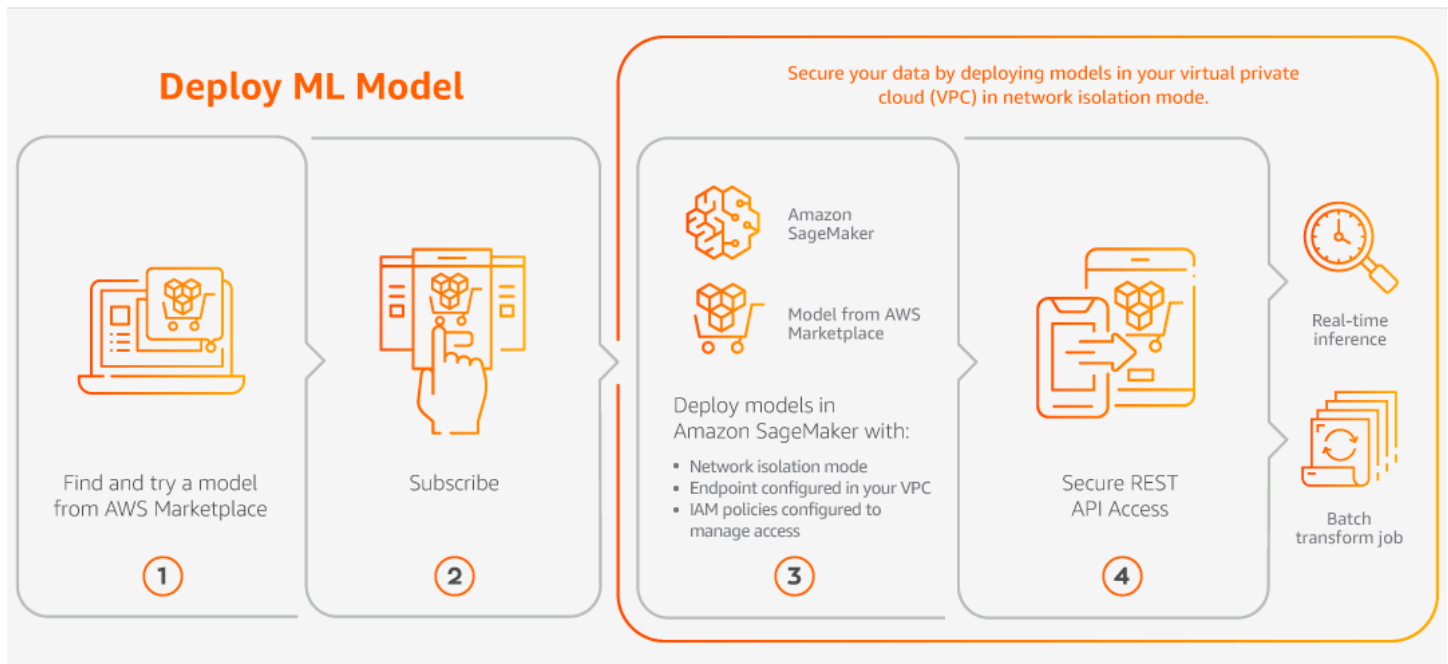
Deploy ML Model

Find and try a model from AWS Marketplace

1

Subscribe

2

Secure your data by deploying models in your virtual private cloud (VPC) in network isolation mode.

Amazon SageMaker

Model from AWS Marketplace

Deploy models in Amazon SageMaker with:

- Network isolation mode
- Endpoint configured in your VPC
- IAM policies configured to manage access

3

Secure REST API Access

4

Real-time inference

Batch transform job